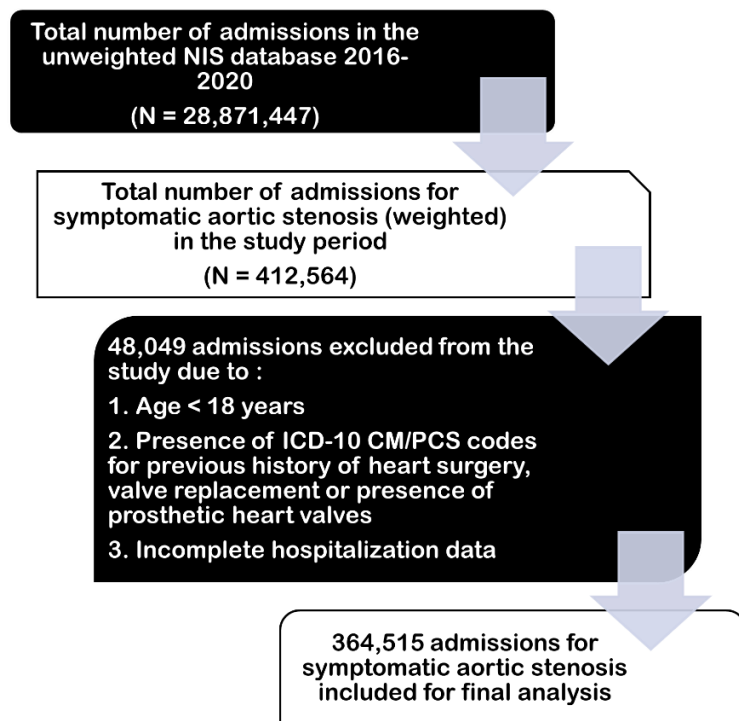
Total number of admissions in the unweighted NIS database 2016-2020

(N = 28,871,447)

Total number of admissions for symptomatic aortic stenosis (weighted) in the study period

(N = 412,564)

48,049 admissions excluded from the study due to :

1. Age < 18 years

2. Presence of ICD-10 CM/PCS codes for previous history of heart surgery, valve replacement or presence of prosthetic heart valves

3. Incomplete hospitalization data

364,515 admissions for symptomatic aortic stenosis included for final analysis